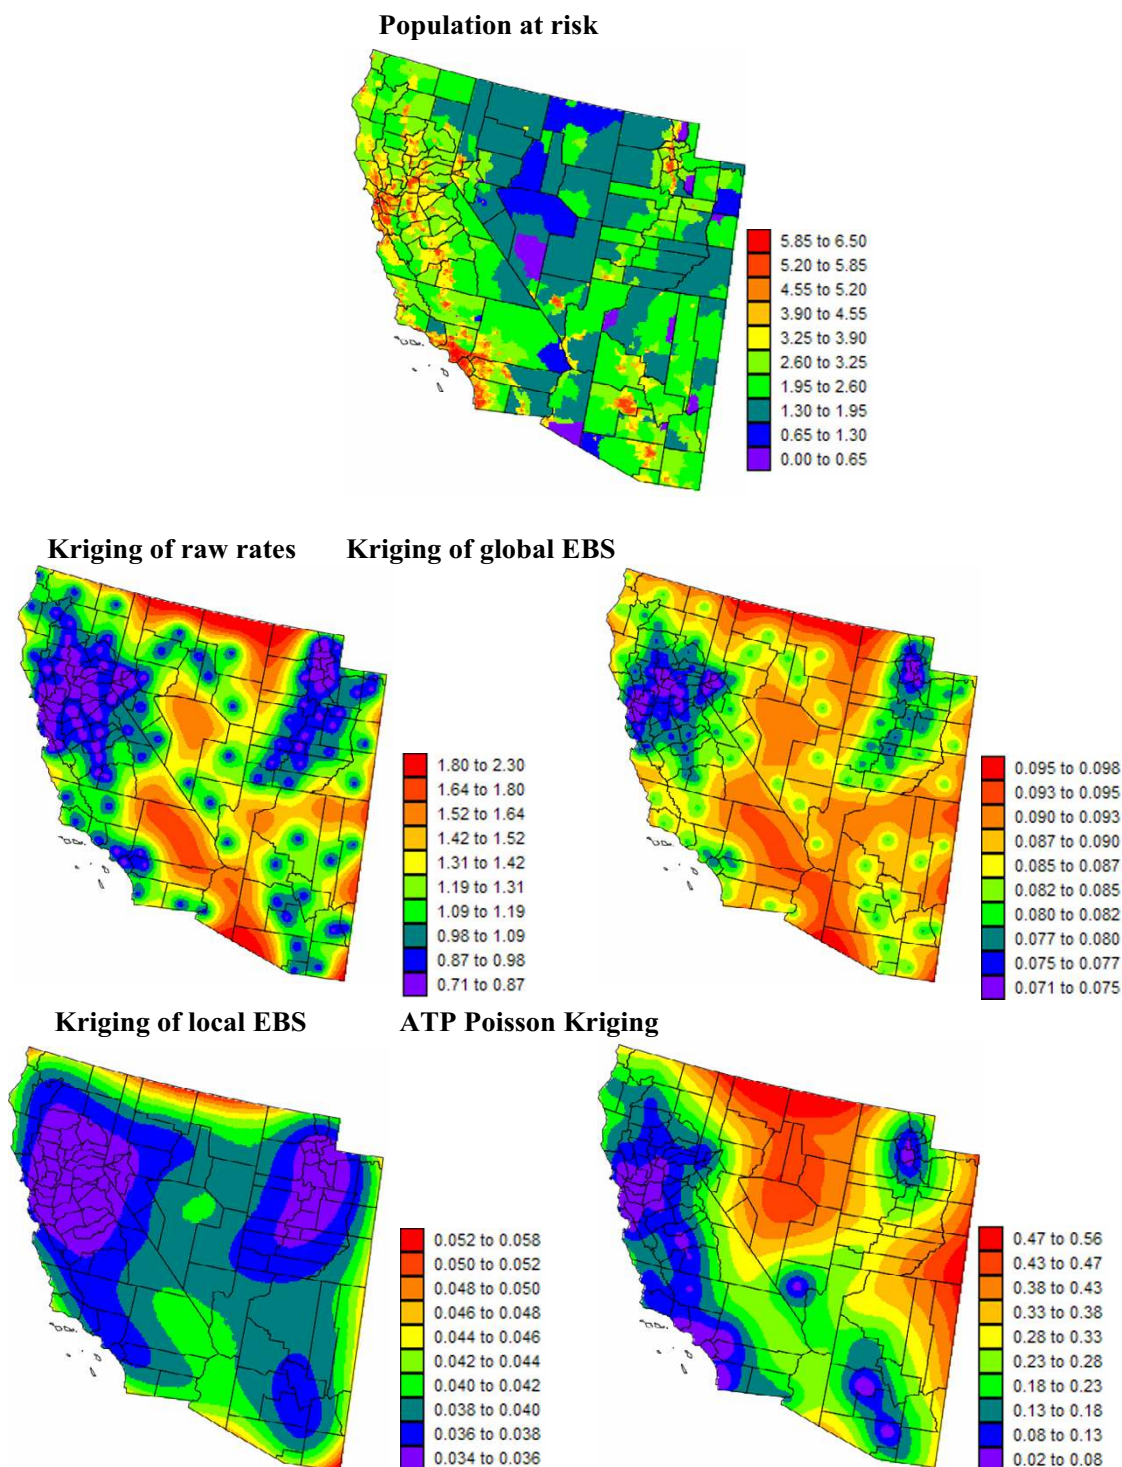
Population at risk

5.85 to 6.50
5.20 to 5.85
4.55 to 5.20
3.90 to 4.55
3.25 to 3.90
2.60 to 3.25
1.95 to 2.60
1.30 to 1.95
0.65 to 1.30
0.00 to 0.65

Kriging of raw rates

1.80 to 2.30
1.64 to 1.80
1.52 to 1.64
1.42 to 1.52
1.31 to 1.42
1.19 to 1.31
1.09 to 1.19
0.98 to 1.09
0.87 to 0.98
0.71 to 0.87

Kriging of global EBS

0.095 to 0.098
0.093 to 0.095
0.090 to 0.093
0.087 to 0.090
0.085 to 0.087
0.082 to 0.085
0.080 to 0.082
0.077 to 0.080
0.075 to 0.077
0.071 to 0.075

Kriging of local EBS

0.052 to 0.058
0.050 to 0.052
0.048 to 0.050
0.046 to 0.048
0.044 to 0.046
0.042 to 0.044
0.040 to 0.042
0.038 to 0.040
0.036 to 0.038
0.034 to 0.036

ATP Poisson Kriging

0.47 to 0.56
0.43 to 0.47
0.38 to 0.43
0.33 to 0.38
0.28 to 0.33
0.23 to 0.28
0.18 to 0.23
0.13 to 0.18
0.08 to 0.13
0.02 to 0.08